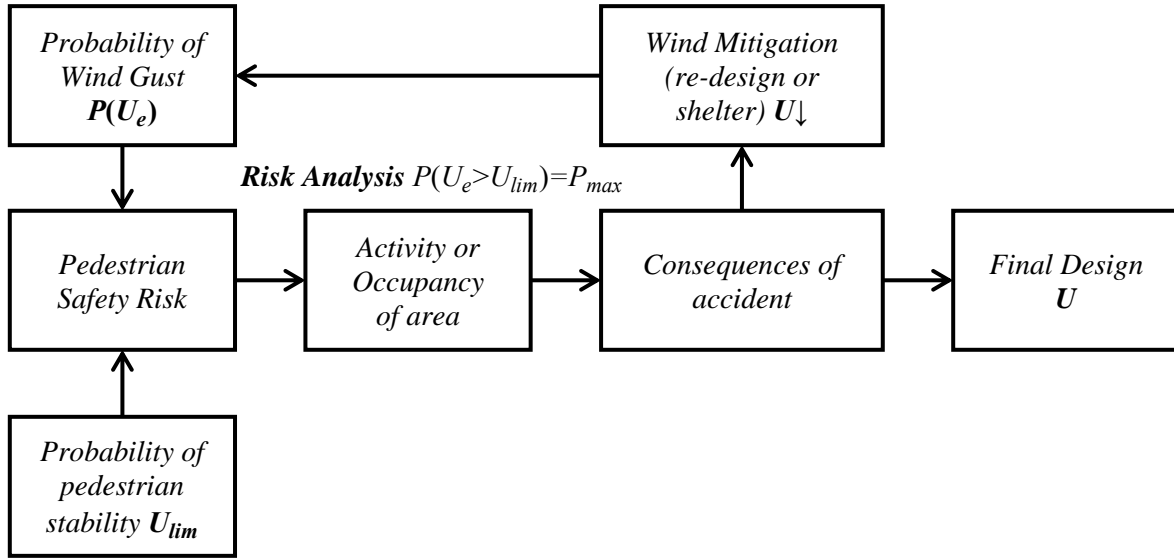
Probability of Wind Gust $P(U_e)$

Wind Mitigation (re-design or shelter) $U\downarrow$

Risk Analysis $P(U_e>U_{lim})=P_{max}$

Pedestrian Safety Risk

Activity or Occupancy of area

Consequences of accident

Final Design $U$

Probability of pedestrian stability $U_{lim}$